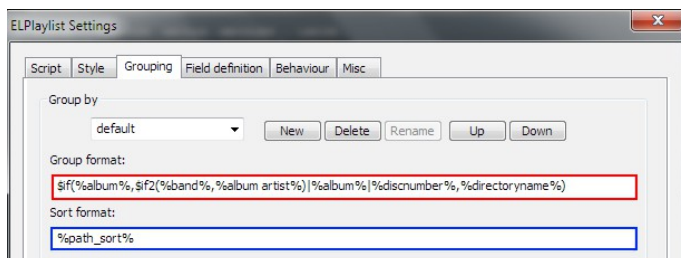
ELPlaylist Settings

Script | Style | Grouping | Field definition | Behaviour | Misc

Group by

default

New | Delete | Rename | Up | Down

Group format:

$if(%album%,$if2(%band%,%album artist%)|%album%|%discnumber%,%directoryname%)

Sort format:

%path_sort%